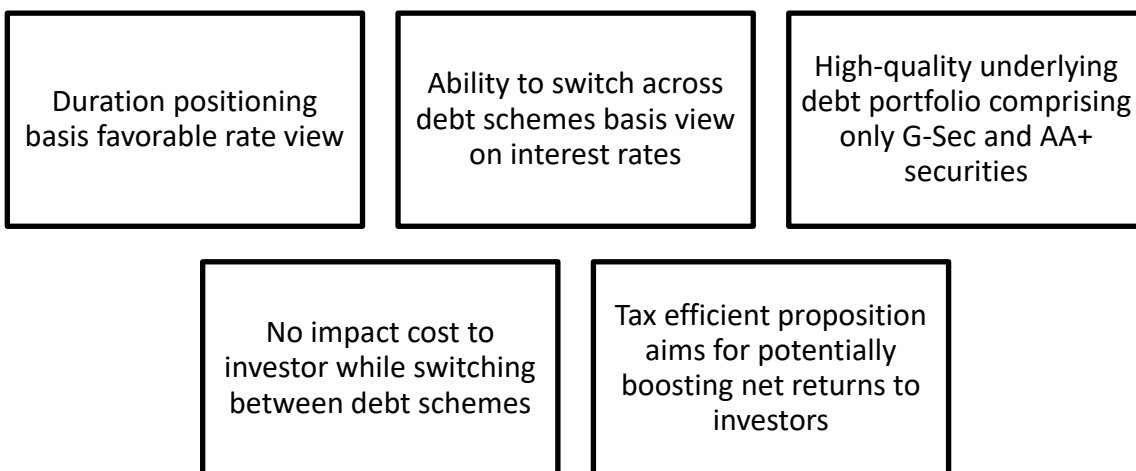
Duration positioning basis favorable rate view

Ability to switch across debt schemes basis view on interest rates

High-quality underlying debt portfolio comprising only G-Sec and AA+ securities

No impact cost to investor while switching between debt schemes

Tax efficient proposition aims for potentially boosting net returns to investors